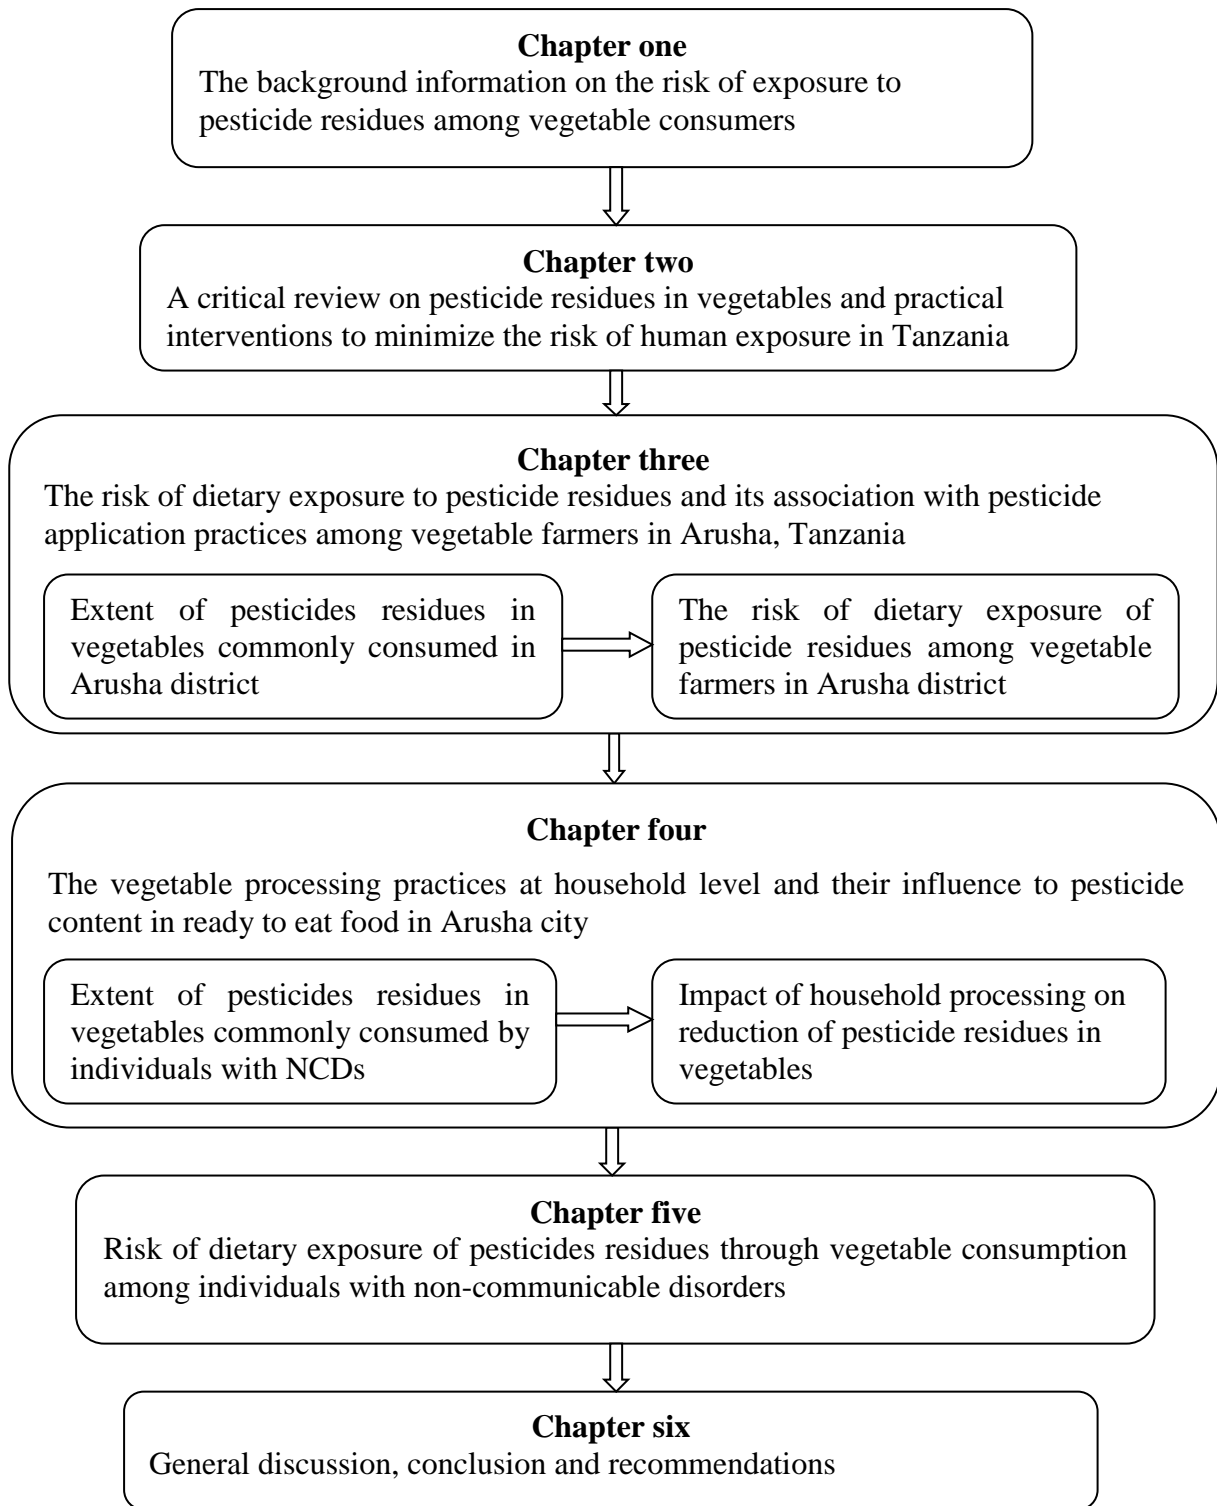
Chapter one
The background information on the risk of exposure to pesticide residues among vegetable consumers

Chapter two
A critical review on pesticide residues in vegetables and practical interventions to minimize the risk of human exposure in Tanzania

Chapter three
The risk of dietary exposure to pesticide residues and its association with pesticide application practices among vegetable farmers in Arusha, Tanzania

Extent of pesticides residues in vegetables commonly consumed in Arusha district

The risk of dietary exposure of pesticide residues among vegetable farmers in Arusha district

Chapter four
The vegetable processing practices at household level and their influence to pesticide content in ready to eat food in Arusha city

Extent of pesticides residues in vegetables commonly consumed by individuals with NCDs

Impact of household processing on reduction of pesticide residues in vegetables

Chapter five
Risk of dietary exposure of pesticides residues through vegetable consumption among individuals with non-communicable disorders

Chapter six
General discussion, conclusion and recommendations